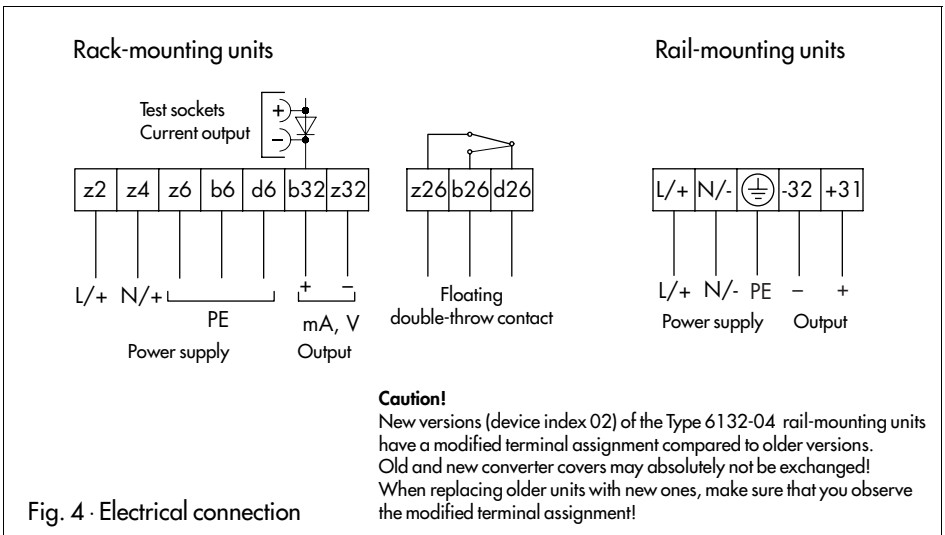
Rack-mounting units

Rail-mounting units

Test sockets
Current output

+
–

z2 | z4 | z6 | b6 | d6 | b32 | z32

z26 | b26 | d26

L/+ | N/- | ⏚ | -32 | +31

L/+ N/+ PE
Power supply

+ –
mA, V
Output

Floating
double-throw contact

L/+ N/- PE – +
Power supply Output

**Caution!**
New versions (device index 02) of the Type 6132-04 rail-mounting units have a modified terminal assignment compared to older versions. Old and new converter covers may absolutely not be exchanged! When replacing older units with new ones, make sure that you observe the modified terminal assignment!

Fig. 4 · Electrical connection